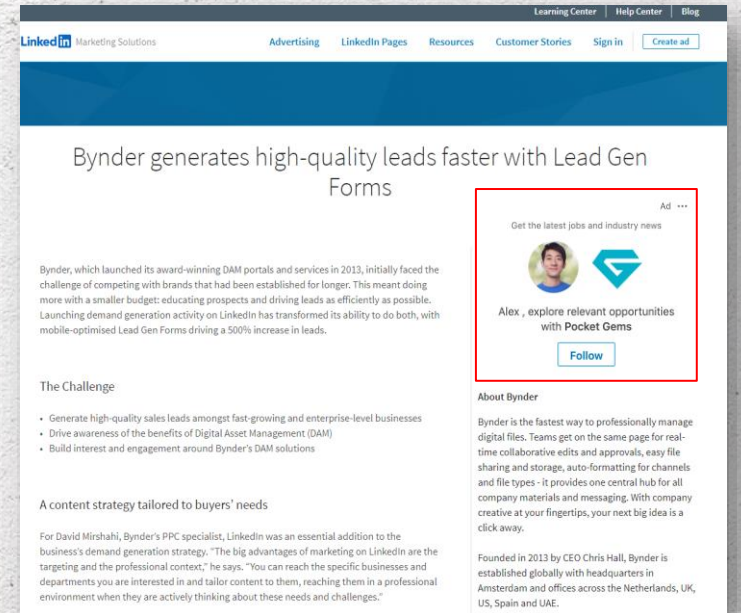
Learning Center | Help Center | Blog

LinkedIn Marketing Solutions

Advertising LinkedIn Pages Resources Customer Stories Sign in Create ad

Bynder generates high-quality leads faster with Lead Gen Forms

Ad ···

Get the latest jobs and industry news

Alex , explore relevant opportunities with Pocket Gems

Follow

Bynder, which launched its award-winning DAM portals and services in 2013, initially faced the challenge of competing with brands that had been established for longer. This meant doing more with a smaller budget: educating prospects and driving leads as efficiently as possible. Launching demand generation activity on LinkedIn has transformed its ability to do both, with mobile-optimised Lead Gen Forms driving a 500% increase in leads.

The Challenge

• Generate high-quality sales leads amongst fast-growing and enterprise-level businesses
• Drive awareness of the benefits of Digital Asset Management (DAM)
• Build interest and engagement around Bynder's DAM solutions

A content strategy tailored to buyers' needs

For David Mirshahi, Bynder's PPC specialist, LinkedIn was an essential addition to the business's demand generation strategy. "The big advantages of marketing on LinkedIn are the targeting and the professional context," he says. "You can reach the specific businesses and departments you are interested in and tailor content to them, reaching them in a professional environment when they are actively thinking about these needs and challenges."

About Bynder

Bynder is the fastest way to professionally manage digital files. Teams get on the same page for real-time collaborative edits and approvals, easy file sharing and storage, auto-formatting for channels and file types - it provides one central hub for all company materials and messaging. With company creative at your fingertips, your next big idea is a click away.

Founded in 2013 by CEO Chris Hall, Bynder is established globally with headquarters in Amsterdam and offices across the Netherlands, UK, US, Spain and UAE.